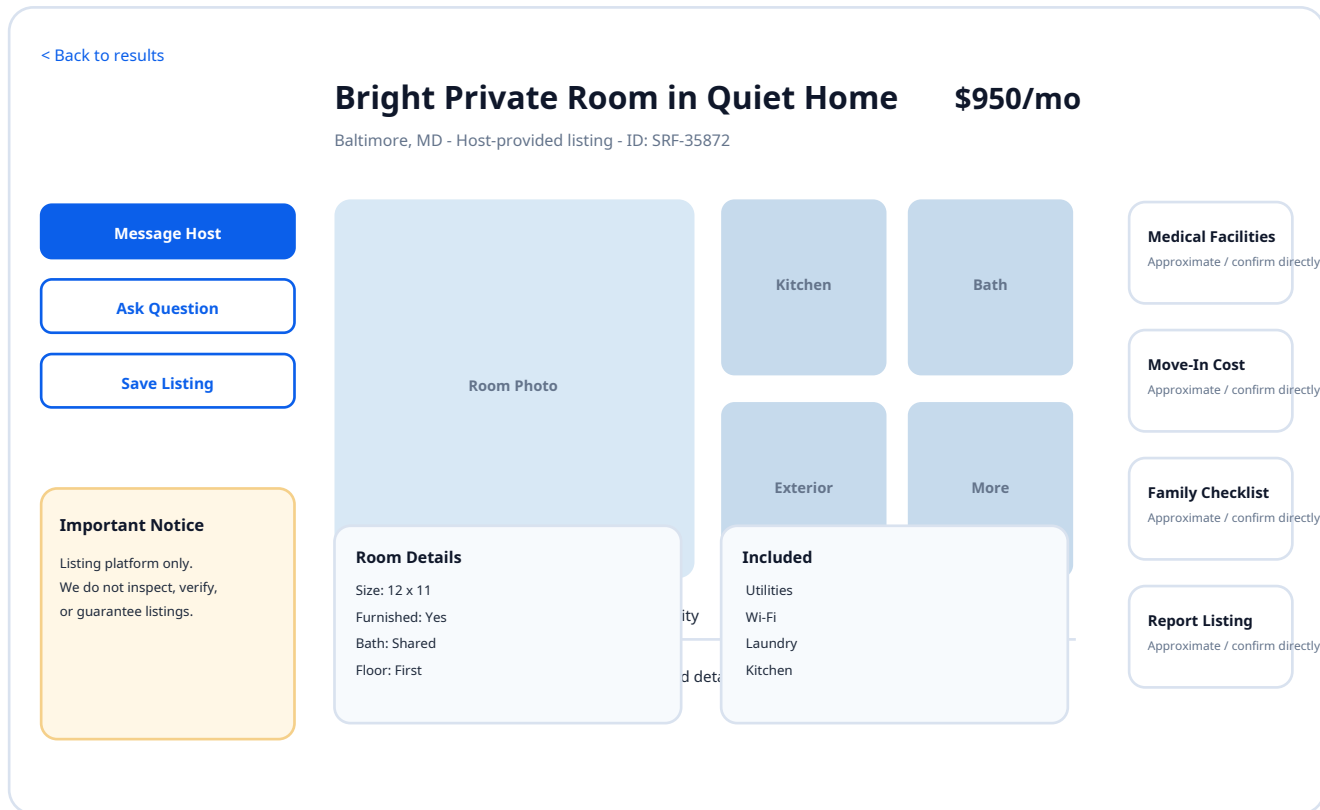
< Back to results

Bright Private Room in Quiet Home $950/mo

Baltimore, MD - Host-provided listing - ID: SRF-35872

Message Host

Ask Question

Save Listing

Important Notice

Listing platform only.
We do not inspect, verify, or guarantee listings.

Room Photo

Kitchen

Bath

Exterior

More

Room Details

Size: 12 x 11
Furnished: Yes
Bath: Shared
Floor: First

ity

d deta

Included

Utilities
Wi-Fi
Laundry
Kitchen

Medical Facilities
Approximate / confirm directly

Move-In Cost
Approximate / confirm directly

Family Checklist
Approximate / confirm directly

Report Listing
Approximate / confirm directly